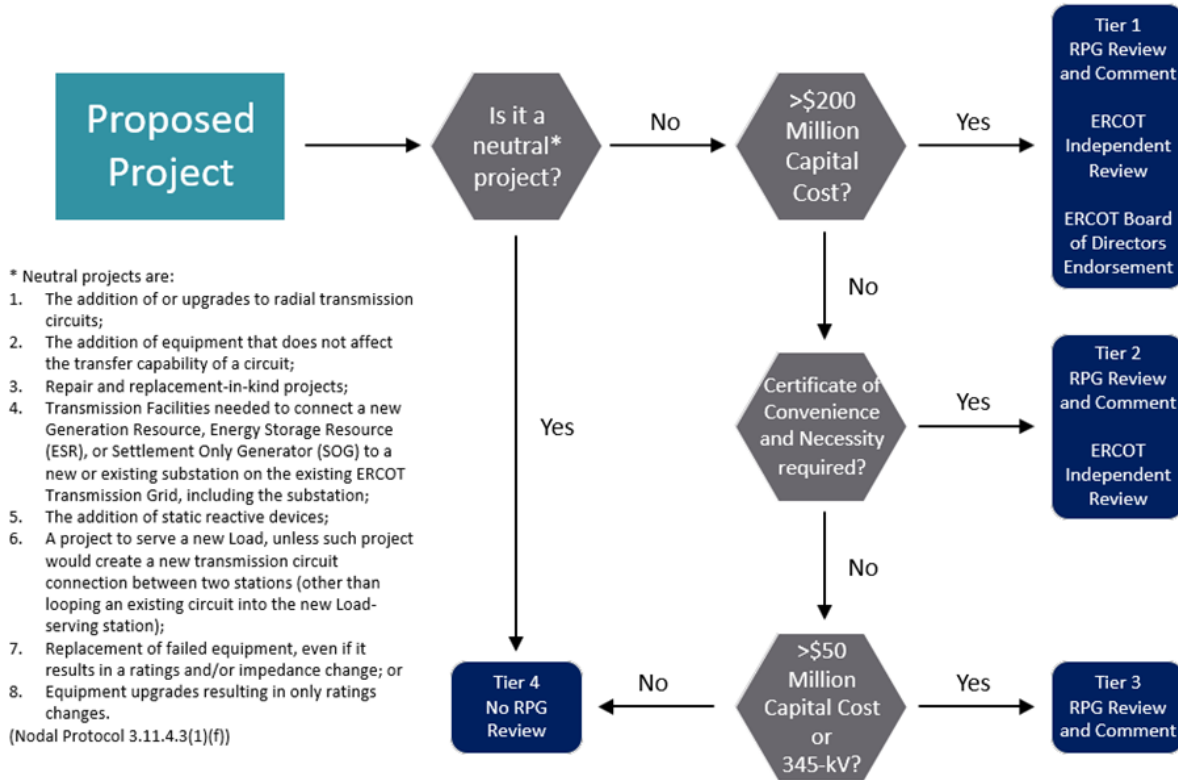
Proposed Project

Is it a neutral* project?

No

>$200 Million Capital Cost?

Yes

Tier 1
RPG Review and Comment

ERCOT Independent Review

ERCOT Board of Directors Endorsement

No

* Neutral projects are:
1. The addition of or upgrades to radial transmission circuits;
2. The addition of equipment that does not affect the transfer capability of a circuit;
3. Repair and replacement-in-kind projects;
4. Transmission Facilities needed to connect a new Generation Resource, Energy Storage Resource (ESR), or Settlement Only Generator (SOG) to a new or existing substation on the existing ERCOT Transmission Grid, including the substation;
5. The addition of static reactive devices;
6. A project to serve a new Load, unless such project would create a new transmission circuit connection between two stations (other than looping an existing circuit into the new Load-serving station);
7. Replacement of failed equipment, even if it results in a ratings and/or impedance change; or
8. Equipment upgrades resulting in only ratings changes.
(Nodal Protocol 3.11.4.3(1)(f))

Yes

Certificate of Convenience and Necessity required?

Yes

Tier 2
RPG Review and Comment

ERCOT Independent Review

No

Tier 4
No RPG Review

No

>$50 Million Capital Cost or 345-kV?

Yes

Tier 3
RPG Review and Comment